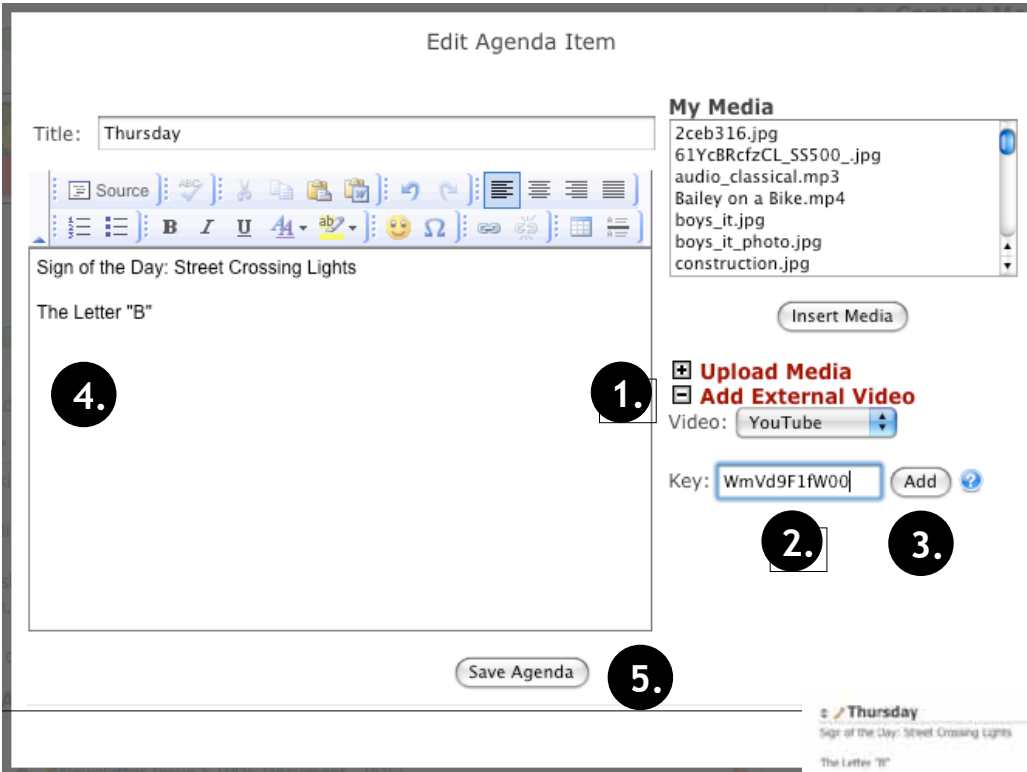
Edit Agenda Item

Title: Thursday

Source

Sign of the Day: Street Crossing Lights

The Letter "B"

4.

My Media
2ceb316.jpg
61YcBRcfzCL_SS500_.jpg
audio_classical.mp3
Bailey on a Bike.mp4
boys_it.jpg
boys_it_photo.jpg
construction.jpg

Insert Media

1.

Upload Media
Add External Video

Video: YouTube

Key: WmVd9F1fW00 Add

2. 3.

Save Agenda

5.

Thursday
Sign of the Day: Street Crossing Lights
The Letter "B"